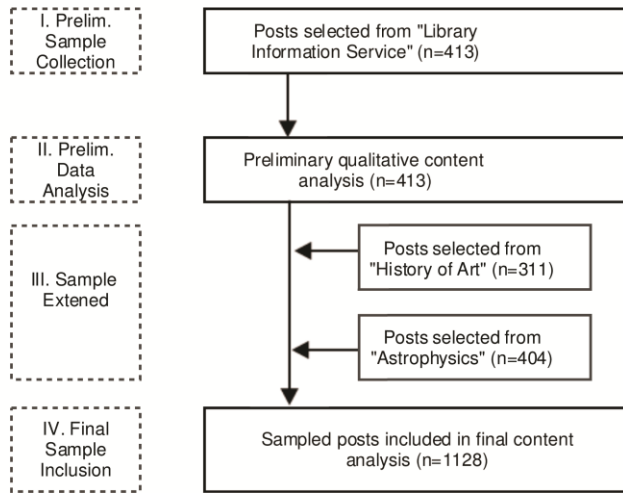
I. Prelim. Sample Collection

Posts selected from "Library Information Service" (n=413)

II. Prelim. Data Analysis

Preliminary qualitative content analysis (n=413)

III. Sample Extened

Posts selected from "History of Art" (n=311)

Posts selected from "Astrophysics" (n=404)

IV. Final Sample Inclusion

Sampled posts included in final content analysis (n=1128)